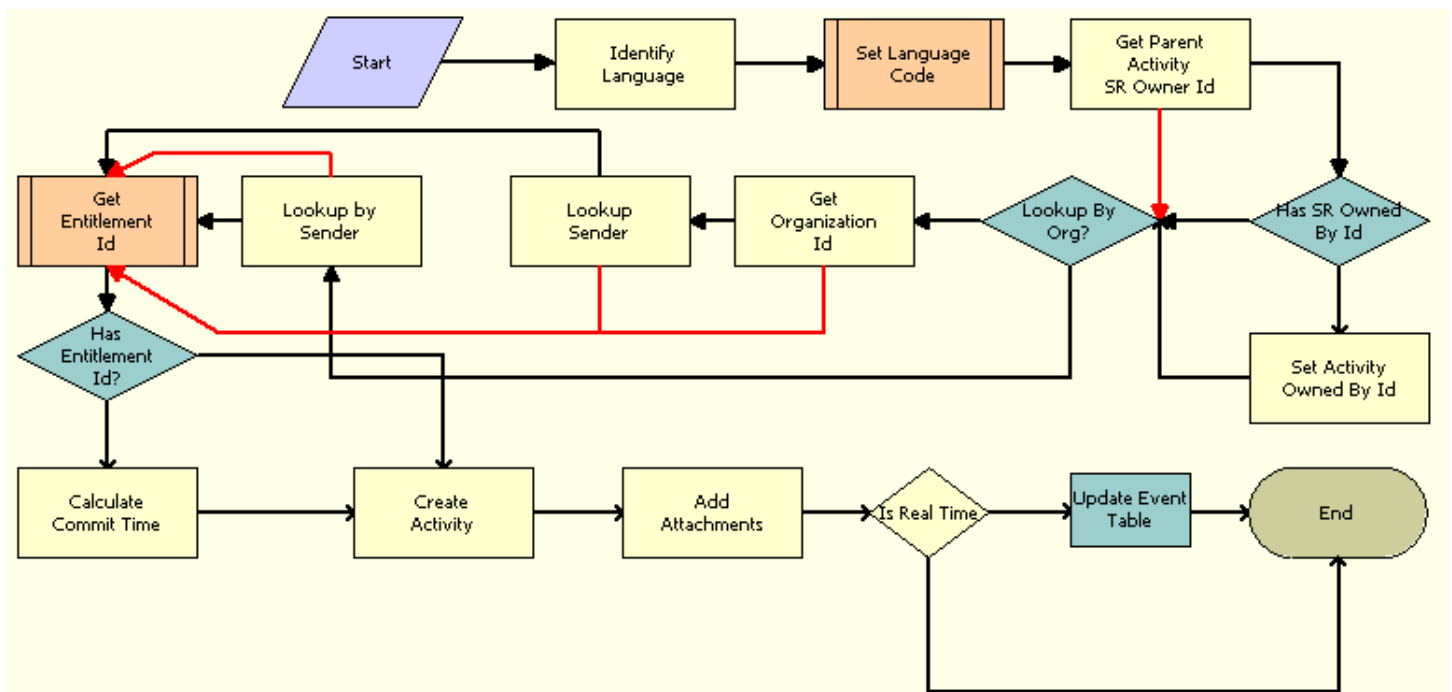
Start

Identify Language

Set Language Code

Get Parent Activity SR Owner Id

Get Entitlement Id

Lookup by Sender

Lookup Sender

Get Organization Id

Lookup By Org?

Has SR Owned By Id

Has Entitlement Id?

Set Activity Owned By Id

Calculate Commit Time

Create Activity

Add Attachments

Is Real Time

Update Event Table

End